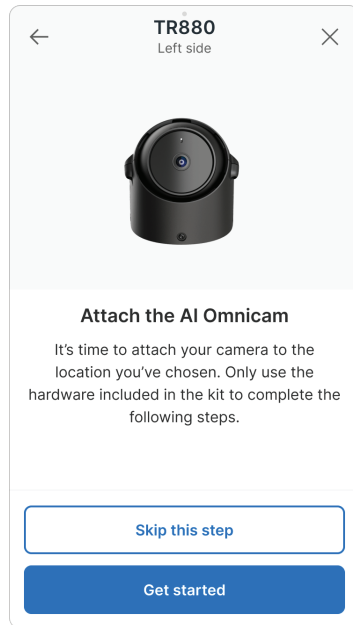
TR880
Left side

Attach the AI Omnicam

It's time to attach your camera to the location you've chosen. Only use the hardware included in the kit to complete the following steps.

Skip this step

Get started